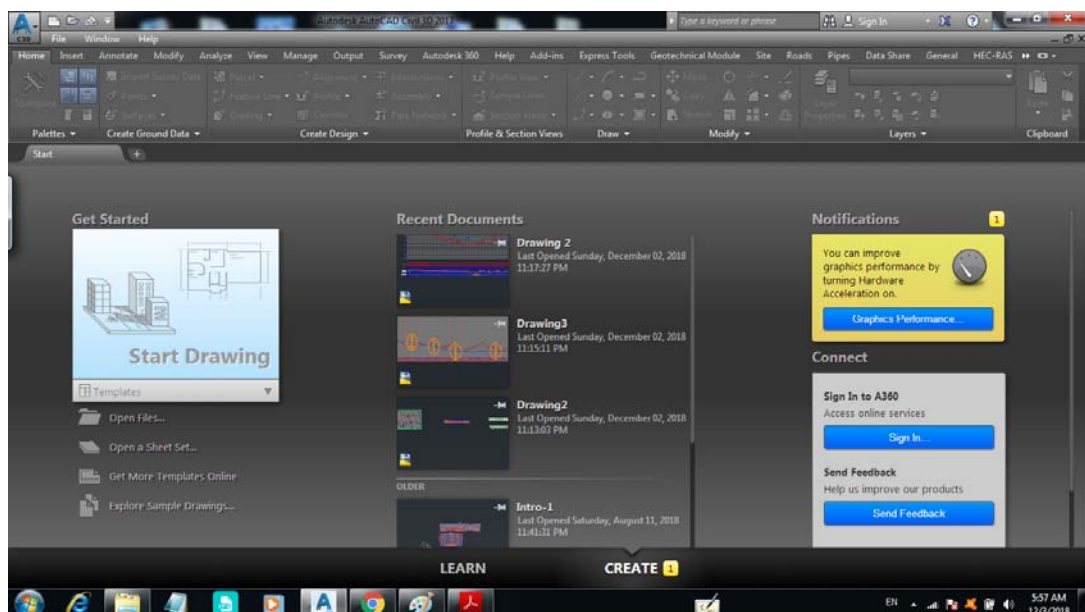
Autodesk AutoCAD Civil 3D 2017

Type a keyword or phrase

Sign In

File Window Help

Home Insert Annotate Modify Analyze View Manage Output Survey Autodesk 360 Help Add-ins Express Tools Geotechnical Module Site Roads Pipes Data Share General HEC-RAS

Palettes Create Ground Data Create Design Profile & Section Views Draw Modify Layers Clipboard

Start

Get Started

Start Drawing

Templates

Open Files...

Open a Sheet Set...

Get More Templates Online

Explore Sample Drawings...

Recent Documents

Drawing 2
Last Opened Sunday, December 02, 2018
11:17:27 PM

Drawing3
Last Opened Sunday, December 02, 2018
11:15:11 PM

Drawing2
Last Opened Sunday, December 02, 2018
11:13:03 PM

OLDER

Intro-1
Last Opened Saturday, August 11, 2018
11:41:31 PM

Notifications 1

You can improve graphics performance by turning Hardware Acceleration on.

Graphics Performance...

Connect

Sign In to A360
Access online services

Sign In...

Send Feedback
Help us improve our products

Send Feedback

LEARN CREATE 1

EN 5:57 AM 12/3/2018